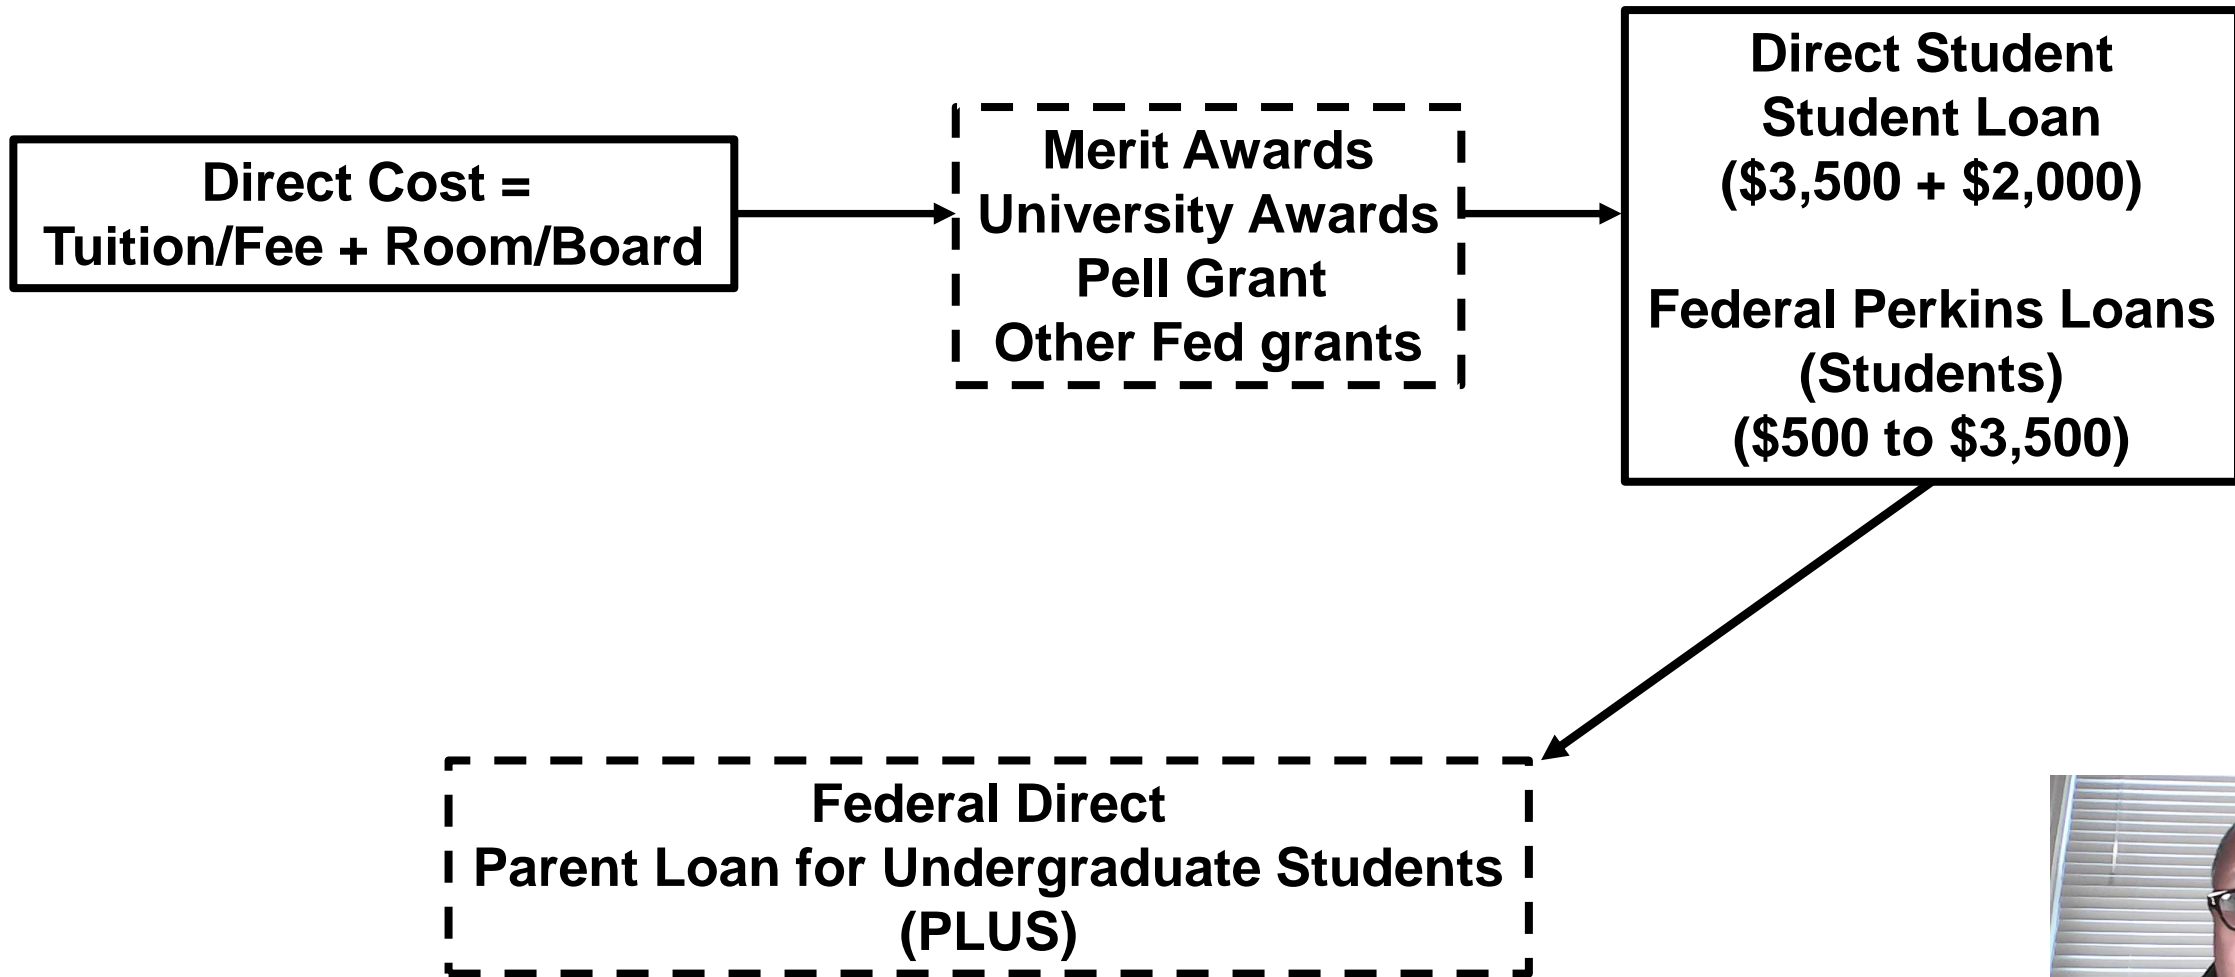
Direct Cost =
Tuition/Fee + Room/Board

Merit Awards
University Awards
Pell Grant
Other Fed grants

Direct Student
Student Loan
(\$3,500 + \$2,000)

Federal Perkins Loans
(Students)
(\$500 to \$3,500)

Federal Direct
Parent Loan for Undergraduate Students
(PLUS)